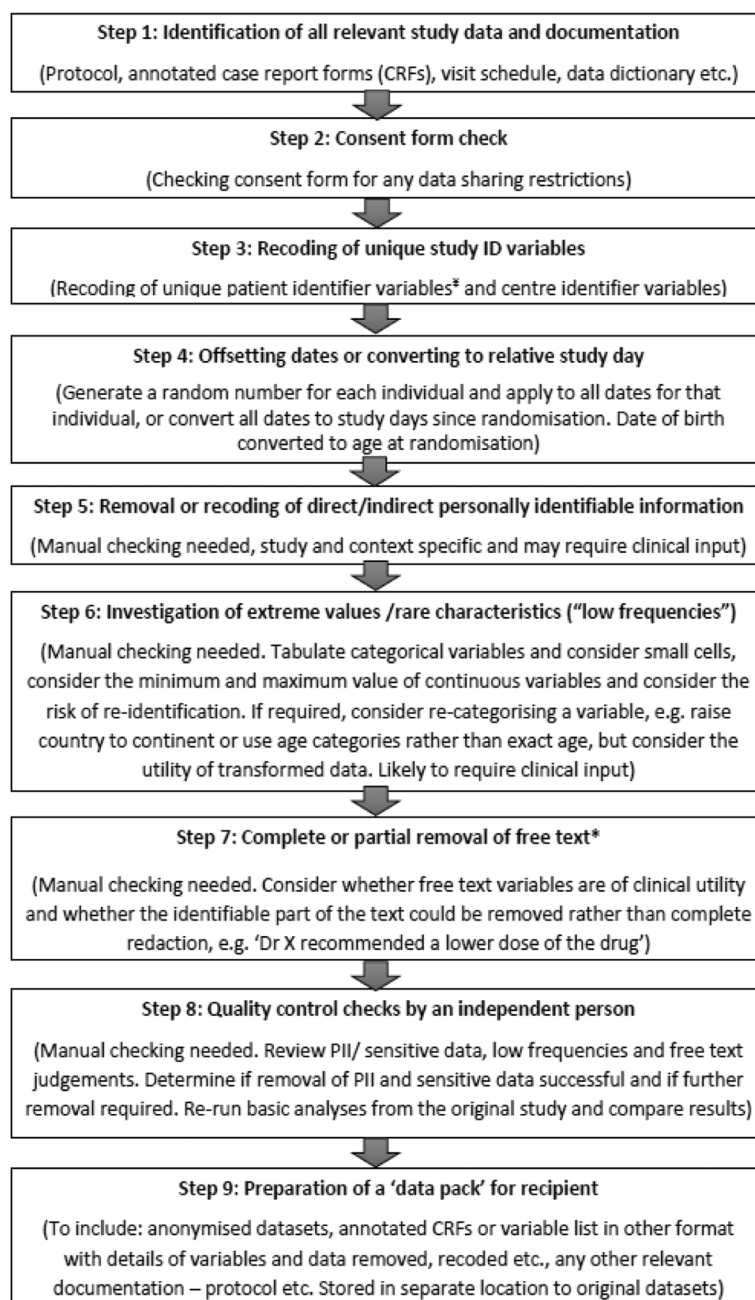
Step 1: Identification of all relevant study data and documentation

(Protocol, annotated case report forms (CRFs), visit schedule, data dictionary etc.)

Step 2: Consent form check

(Checking consent form for any data sharing restrictions)

Step 3: Recoding of unique study ID variables

(Recoding of unique patient identifier variables¥ and centre identifier variables)

Step 4: Offsetting dates or converting to relative study day

(Generate a random number for each individual and apply to all dates for that individual, or convert all dates to study days since randomisation. Date of birth converted to age at randomisation)

Step 5: Removal or recoding of direct/indirect personally identifiable information

(Manual checking needed, study and context specific and may require clinical input)

Step 6: Investigation of extreme values /rare characteristics ("low frequencies")

(Manual checking needed. Tabulate categorical variables and consider small cells, consider the minimum and maximum value of continuous variables and consider the risk of re-identification. If required, consider re-categorising a variable, e.g. raise country to continent or use age categories rather than exact age, but consider the utility of transformed data. Likely to require clinical input)

Step 7: Complete or partial removal of free text*

(Manual checking needed. Consider whether free text variables are of clinical utility and whether the identifiable part of the text could be removed rather than complete redaction, e.g. 'Dr X recommended a lower dose of the drug')

Step 8: Quality control checks by an independent person

(Manual checking needed. Review PII/ sensitive data, low frequencies and free text judgements. Determine if removal of PII and sensitive data successful and if further removal required. Re-run basic analyses from the original study and compare results)

Step 9: Preparation of a 'data pack' for recipient

(To include: anonymised datasets, annotated CRFs or variable list in other format with details of variables and data removed, recoded etc., any other relevant documentation – protocol etc. Stored in separate location to original datasets)